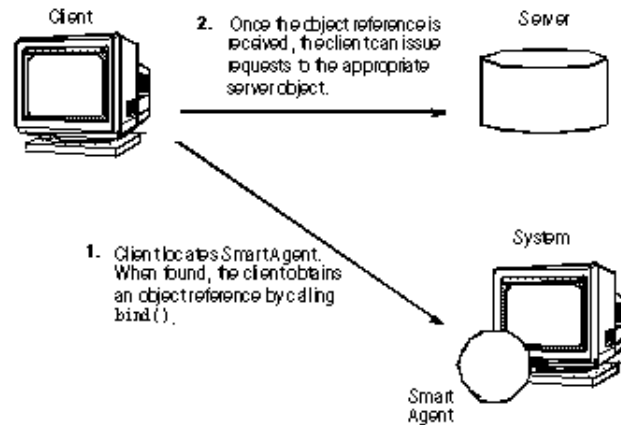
Client

2. Once the object reference is received, the client can issue requests to the appropriate server object.

Server

1. Client locates SmartAgent. When found, the client obtains an object reference by calling bind().

System

Smart Agent